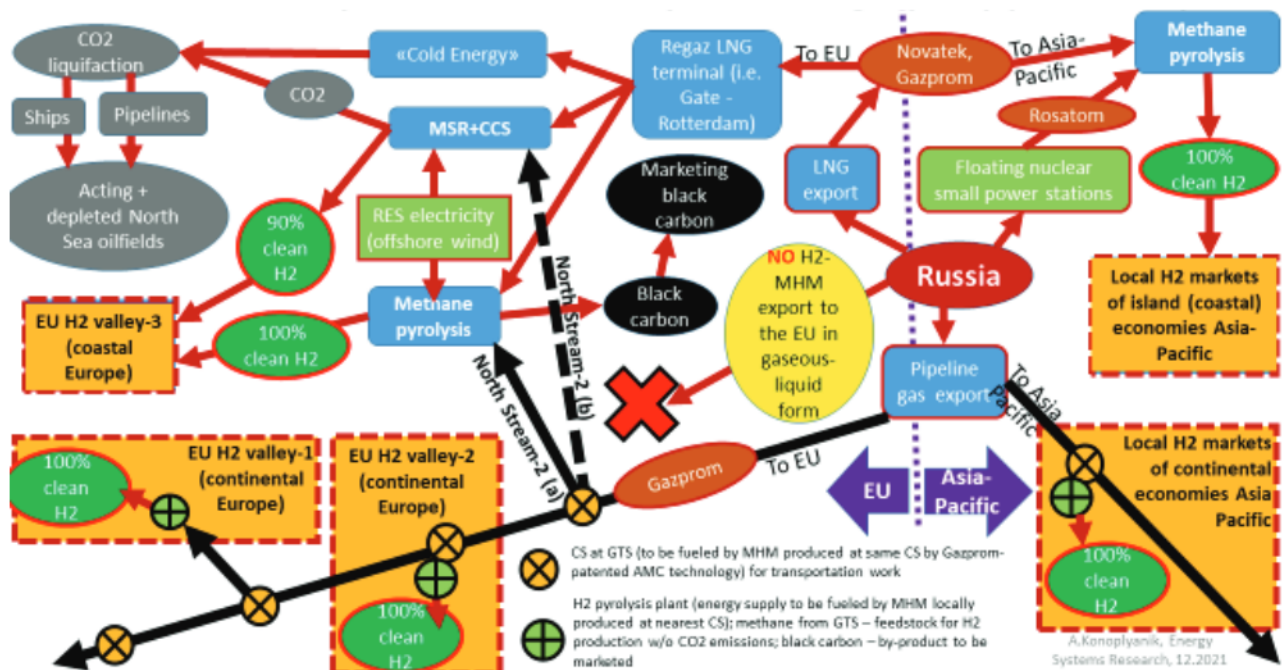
CO2 liquifaction

Ships

Pipelines

Acting + depleted North Sea oilfields

CO2

«Cold Energy»

MSR+CCS

Regaz LNG terminal (i.e. Gate - Rotterdam)

To EU

Novatek, Gazprom

To Asia-Pacific

Methane pyrolysis

Rosatom

100% clean H2

LNG export

Floating nuclear small power stations

Marketing black carbon

90% clean H2

RES electricity (offshore wind)

North Stream-2 (b)

Black carbon

NO H2-MHM export to the EU in gaseous-liquid form

Russia

Local H2 markets of island (coastal) economies Asia-Pacific

EU H2 valley-3 (coastal Europe)

100% clean H2

Methane pyrolysis

North Stream-2 (a)

Pipeline gas export

To Asia Pacific

100% clean H2

EU H2 valley-1 (continental Europe)

EU H2 valley-2 (continental Europe)

Gazprom

To EU

EU

Asia-Pacific

Local H2 markets of continental economies Asia Pacific

CS at GTS (to be fueled by MHM produced at same CS by Gazprom-patented AMC technology) for transportation work

H2 pyrolysis plant (energy supply to be fueled by MHM locally produced at nearest CS); methane from GTS – feedstock for H2 production w/o CO2 emissions; black carbon – by-product to be marketed

100% clean H2

100% clean H2

A.Konoplyanik, Energy Systems Research, 12.2021